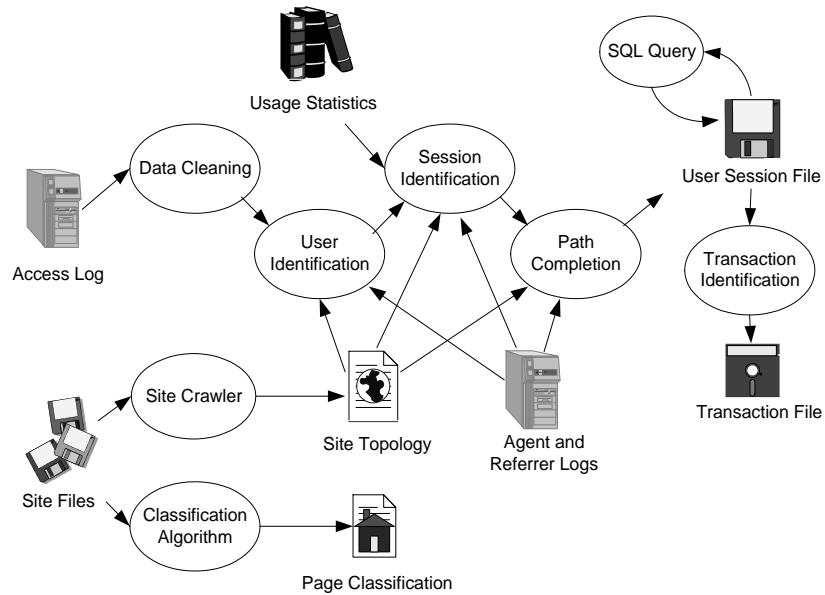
Usage Statistics

SQL Query

Data Cleaning

Session Identification

User Session File

Access Log

User Identification

Path Completion

Transaction Identification

Site Crawler

Site Topology

Agent and Referrer Logs

Transaction File

Site Files

Classification Algorithm

Page Classification